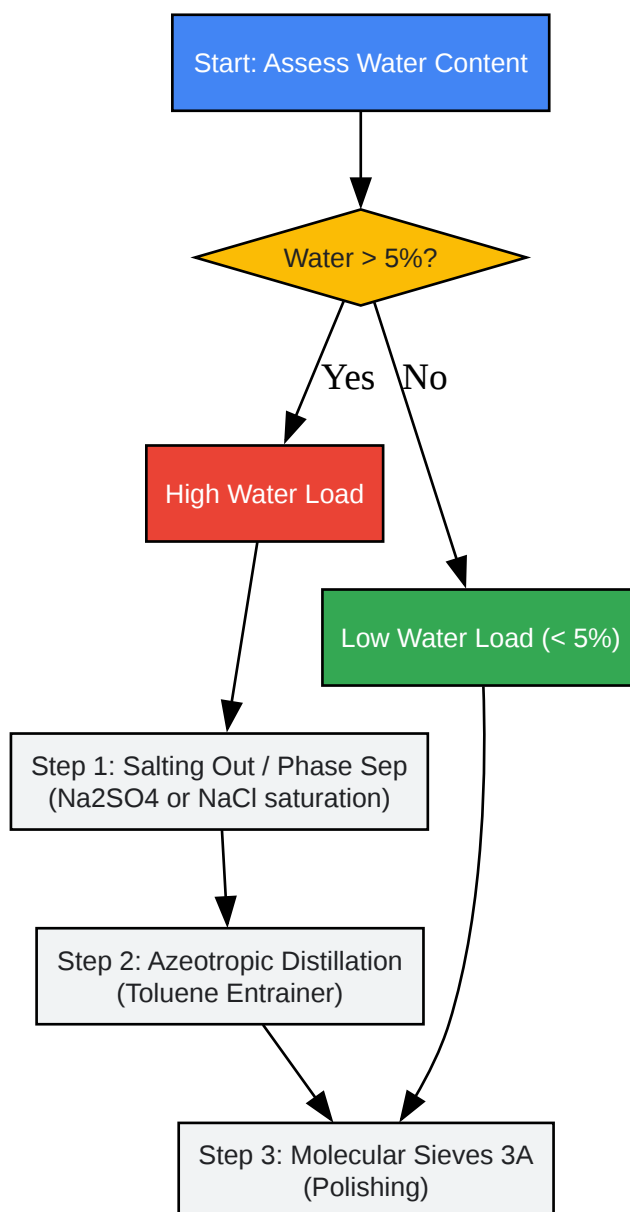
Start: Assess Water Content

Water > 5%?

Yes

No

High Water Load

Low Water Load (< 5%)

Step 1: Salting Out / Phase Sep (Na2SO4 or NaCl saturation)

Step 2: Azeotropic Distillation (Toluene Entrainer)

Step 3: Molecular Sieves 3A (Polishing)